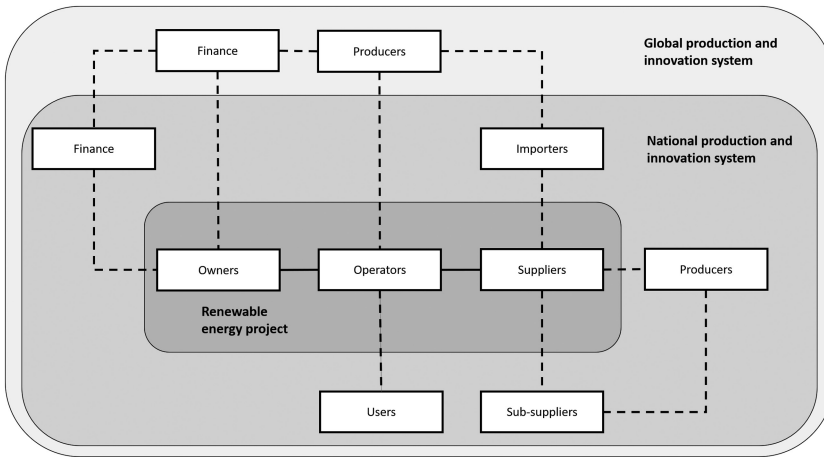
Finance

Producers

Global production and innovation system

Finance

Importers

National production and innovation system

Owners

Operators

Suppliers

Producers

Renewable energy project

Users

Sub-suppliers